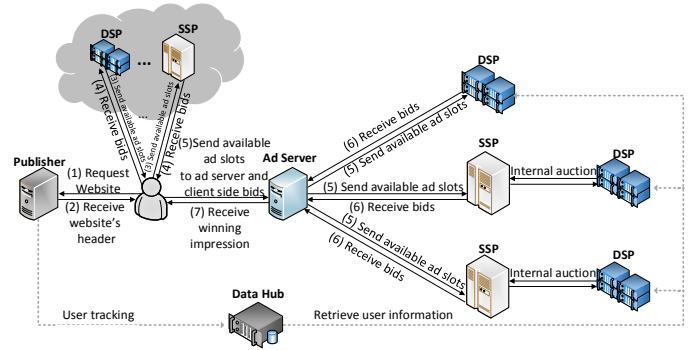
DSP

...

SSP

(4) Receive bids

(3) Send available ad slots

(3) Send available ad slots

(4) Receive bids

(5)Send available ad slots to ad server and client side bids

Publisher

(1) Request Website

(2) Receive website's header

(7) Receive winning impression

Ad Server

DSP

(6) Receive bids

(5) Send available ad slots

SSP

Internal auction

DSP

(5) Send available ad slots

(6) Receive bids

(5) Send available ad slots

(6) Receive bids

SSP

Internal auction

DSP

Data Hub

User tracking

Retrieve user information